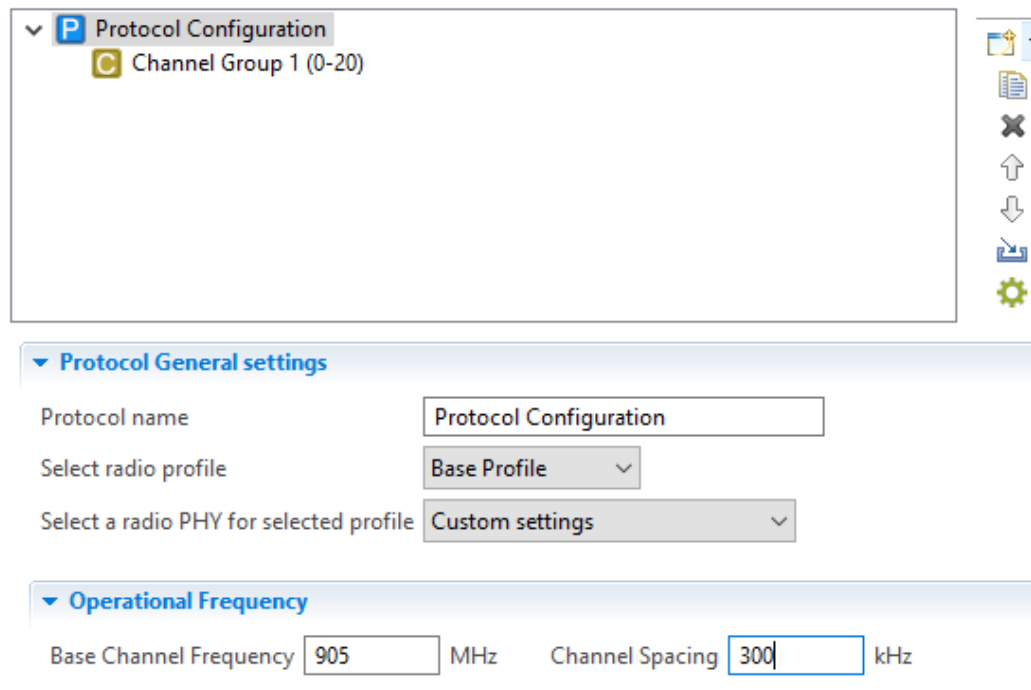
P Protocol Configuration
C Channel Group 1 (0-20)

Protocol General settings

Protocol name Protocol Configuration

Select radio profile Base Profile

Select a radio PHY for selected profile Custom settings

Operational Frequency

Base Channel Frequency 905 MHz Channel Spacing 300 kHz